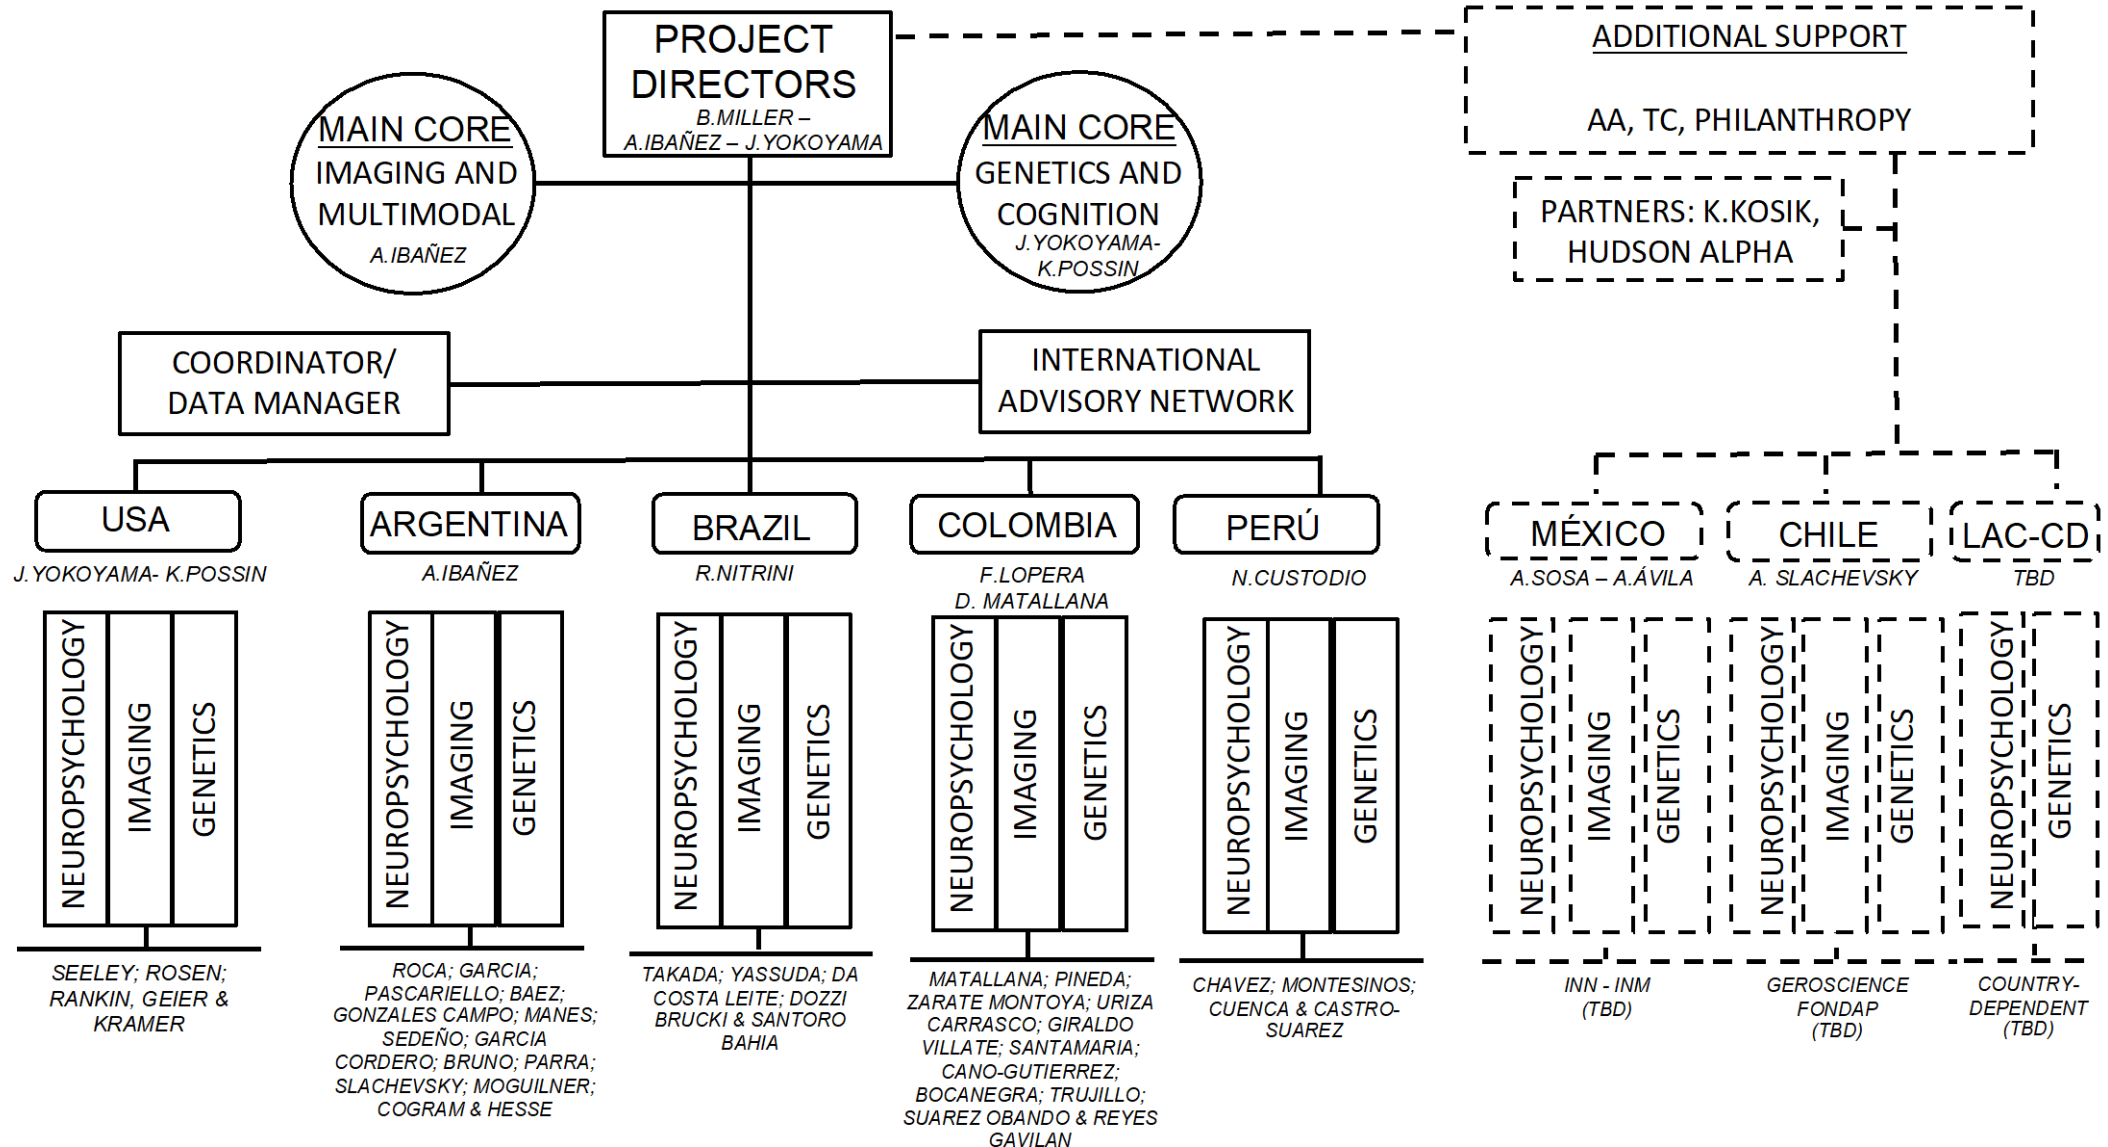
PROJECT DIRECTORS
B.MILLER – A.IBAÑEZ – J.YOKOYAMA

ADDITIONAL SUPPORT

AA, TC, PHILANTHROPY

MAIN CORE
IMAGING AND MULTIMODAL
A.IBAÑEZ

MAIN CORE
GENETICS AND COGNITION
J.YOKOYAMA- K.POSSIN

PARTNERS: K.KOSIK, HUDSON ALPHA

COORDINATOR/ DATA MANAGER

INTERNATIONAL ADVISORY NETWORK

USA
J.YOKOYAMA- K.POSSIN
NEUROPSYCHOLOGY
IMAGING
GENETICS
SEELEY; ROSEN; RANKIN, GEIER & KRAMER

ARGENTINA
A.IBAÑEZ
NEUROPSYCHOLOGY
IMAGING
GENETICS
ROCA; GARCIA; PASCARIELLO; BAEZ; GONZALES CAMPO; MANES; SEDEÑO; GARCIA CORDERO; BRUNO; PARRA; SLACHEVSKY; MOGUILNER; COGRAM & HESSE

BRAZIL
R.NITRINI
NEUROPSYCHOLOGY
IMAGING
GENETICS
TAKADA; YASSUDA; DA COSTA LEITE; DOZZI BRUCKI & SANTORO BAHIA

COLOMBIA
F.LOPERA
D. MATALLANA
NEUROPSYCHOLOGY
IMAGING
GENETICS
MATALLANA; PINEDA; ZARATE MONTOYA; URIZA CARRASCO; GIRALDO VILLATE; SANTAMARIA; CANO-GUTIERREZ; BOCANEGRA; TRUJILLO; SUAREZ OBANDO & REYES GAVILAN

PERÚ
N.CUSTODIO
NEUROPSYCHOLOGY
IMAGING
GENETICS
CHAVEZ; MONTESINOS; CUENCA & CASTRO-SUAREZ

MÉXICO
A.SOSA – A.ÁVILA
NEUROPSYCHOLOGY
IMAGING
GENETICS
INN - INM
(TBD)

CHILE
A. SLACHEVSKY
NEUROPSYCHOLOGY
IMAGING
GENETICS
GEROSCIENCE FONDAP
(TBD)

LAC-CD
TBD
NEUROPSYCHOLOGY
GENETICS
COUNTRY-DEPENDENT
(TBD)